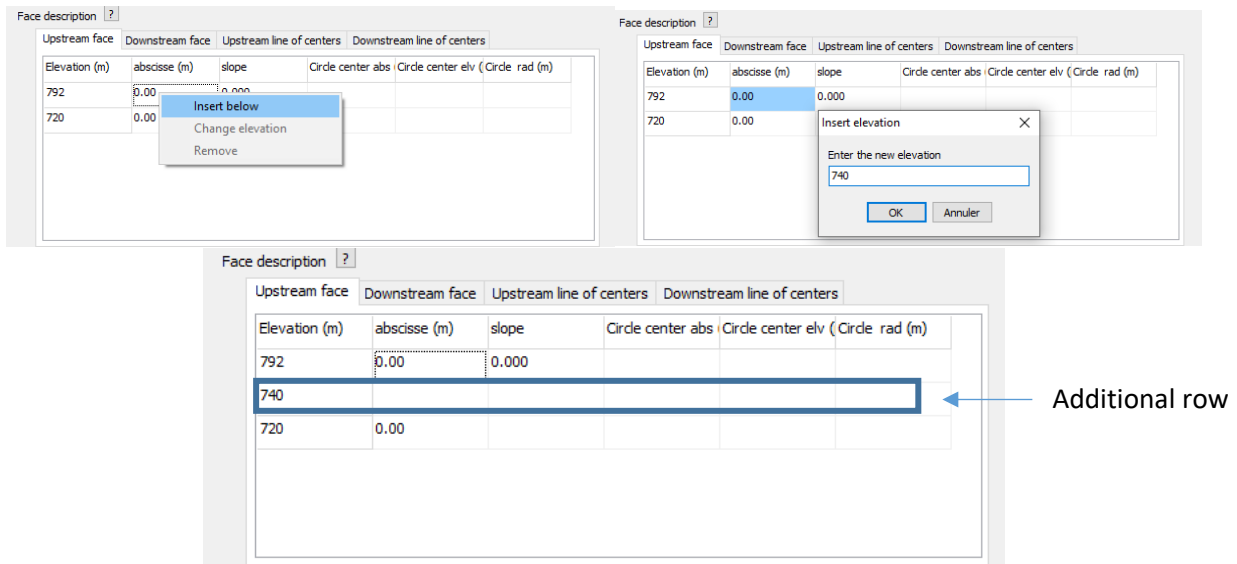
Face description ?

Upstream face | Downstream face | Upstream line of centers | Downstream line of centers

| Elevation (m) | abscisse (m) | slope | Circle center abs | Circle center elv ( | Circle rad (m) |
|---|---|---|---|---|---|
| 792 | 0.00 | 0.000 | | | |
| 720 | 0.00 | | | | |

Insert below
Change elevation
Remove

Face description ?

Upstream face | Downstream face | Upstream line of centers | Downstream line of centers

| Elevation (m) | abscisse (m) | slope | Circle center abs | Circle center elv ( | Circle rad (m) |
|---|---|---|---|---|---|
| 792 | 0.00 | 0.000 | | | |
| 720 | 0.00 | | | | |

Insert elevation
Enter the new elevation
740
OK Annuler

Face description ?

Upstream face | Downstream face | Upstream line of centers | Downstream line of centers

| Elevation (m) | abscisse (m) | slope | Circle center abs | Circle center elv ( | Circle rad (m) |
|---|---|---|---|---|---|
| 792 | 0.00 | 0.000 | | | |
| 740 | | | | | |
| 720 | 0.00 | | | | |

Additional row